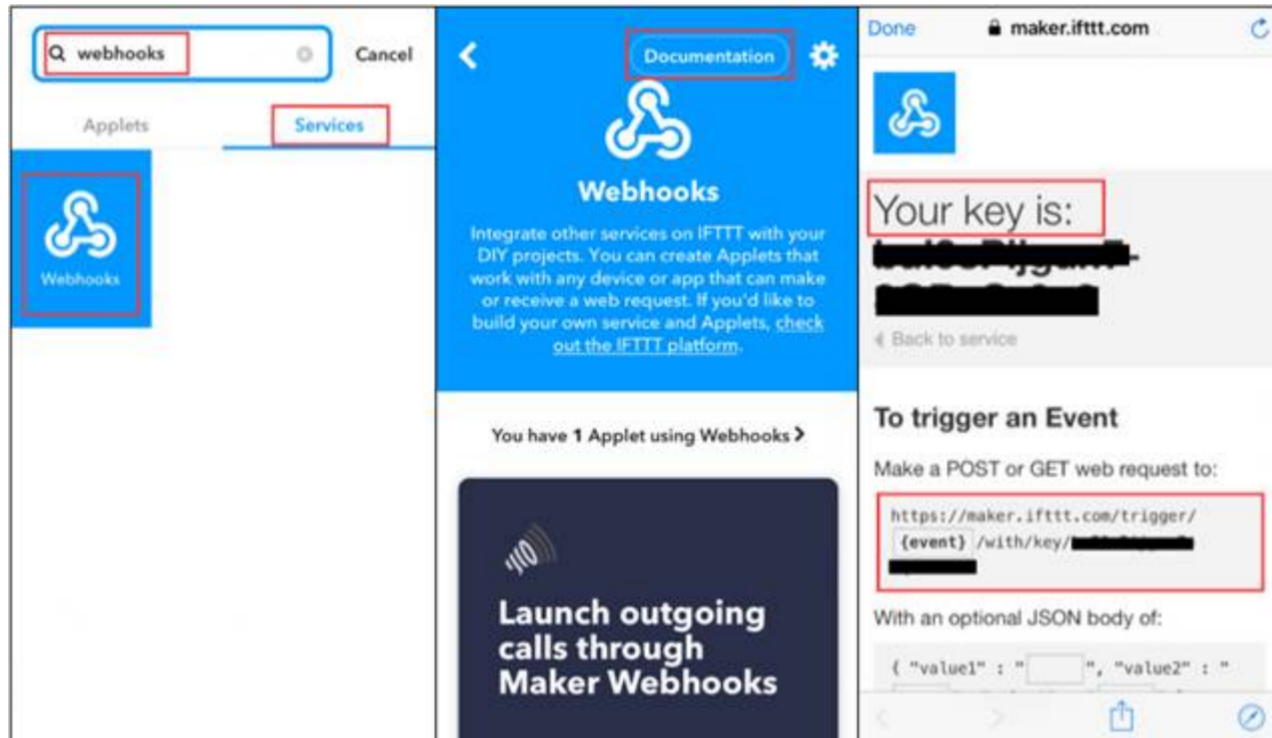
webhooks

Cancel

Applets

Services

Webhooks

Documentation

Webhooks

Integrate other services on IFTTT with your DIY projects. You can create Applets that work with any device or app that can make or receive a web request. If you'd like to build your own service and Applets, check out the IFTTT platform.

You have 1 Applet using Webhooks >

Launch outgoing calls through Maker Webhooks

Done

maker.ifttt.com

Your key is:

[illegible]

Back to service

To trigger an Event

Make a POST or GET web request to:

https://maker.ifttt.com/trigger/{event}/with/key/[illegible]

With an optional JSON body of:

{ "value1" : " ", "value2" : "